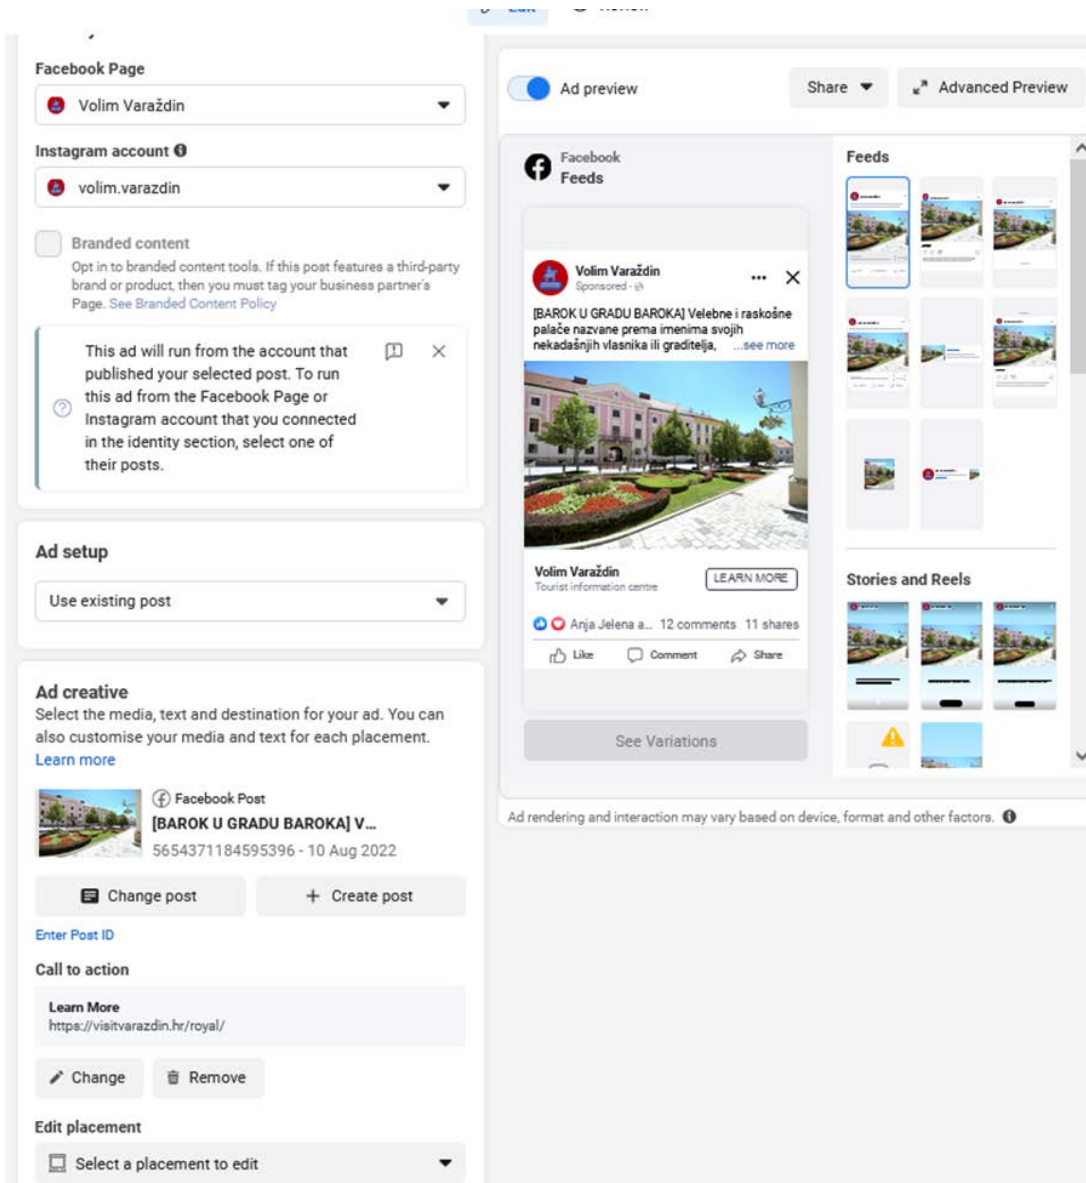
Facebook Page

Volim Varaždin

Instagram account

volim.varazdin

Branded content

Opt in to branded content tools. If this post features a third-party brand or product, then you must tag your business partner's Page. See Branded Content Policy

This ad will run from the account that published your selected post. To run this ad from the Facebook Page or Instagram account that you connected in the identity section, select one of their posts.

Ad setup

Use existing post

Ad creative

Select the media, text and destination for your ad. You can also customise your media and text for each placement. Learn more

Facebook Post
[BAROK U GRADU BAROKA] V...
5654371184595396 - 10 Aug 2022

Change post

Create post

Enter Post ID

Call to action

Learn More
https://visitvarazdin.hr/royal/

Change

Remove

Edit placement

Select a placement to edit

Ad preview

Share

Advanced Preview

Facebook
Feeds

Volim Varaždin
Sponsored

[BAROK U GRADU BAROKA] Velebne i raskošne palače nazvane prema imenima svojih nekadašnjih vlasnika ili graditelja, ...see more

Volim Varaždin
Tourist information centre

LEARN MORE

Anja Jelena a... 12 comments 11 shares

Like Comment Share

See Variations

Feeds

Stories and Reels

Ad rendering and interaction may vary based on device, format and other factors.